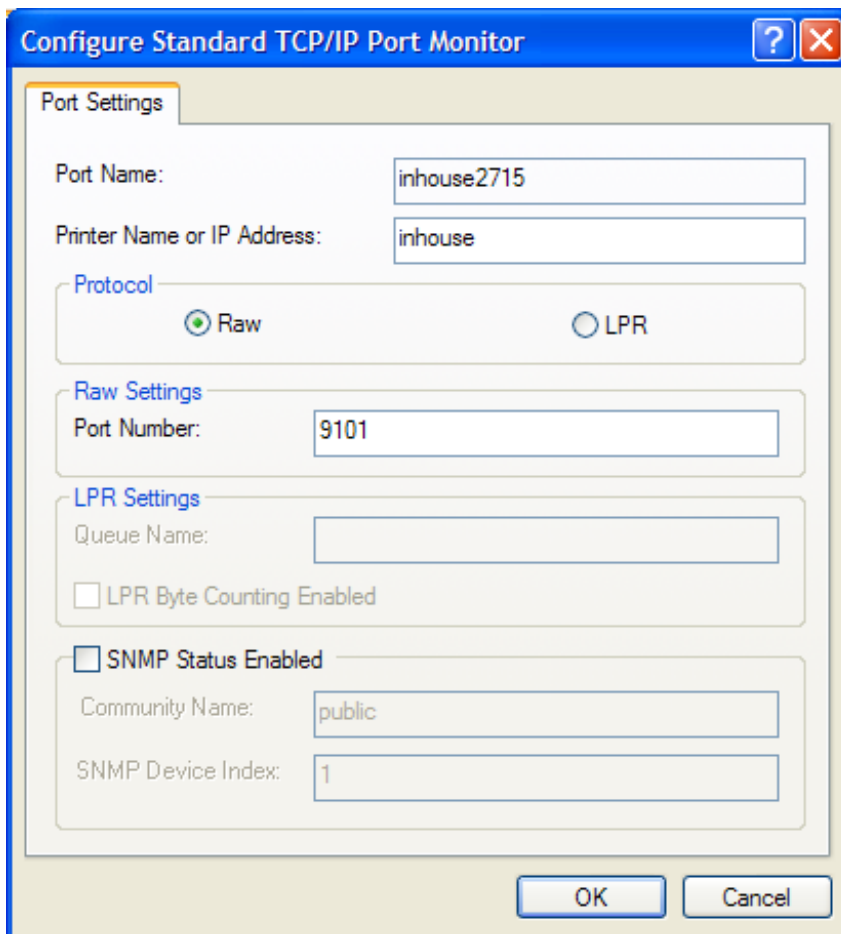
Configure Standard TCP/IP Port Monitor

?

Port Settings

Port Name: inhouse2715

Printer Name or IP Address: inhouse

Protocol

Raw

LPR

Raw Settings

Port Number: 9101

LPR Settings

Queue Name:

LPR Byte Counting Enabled

SNMP Status Enabled

Community Name: public

SNMP Device Index: 1

OK

Cancel